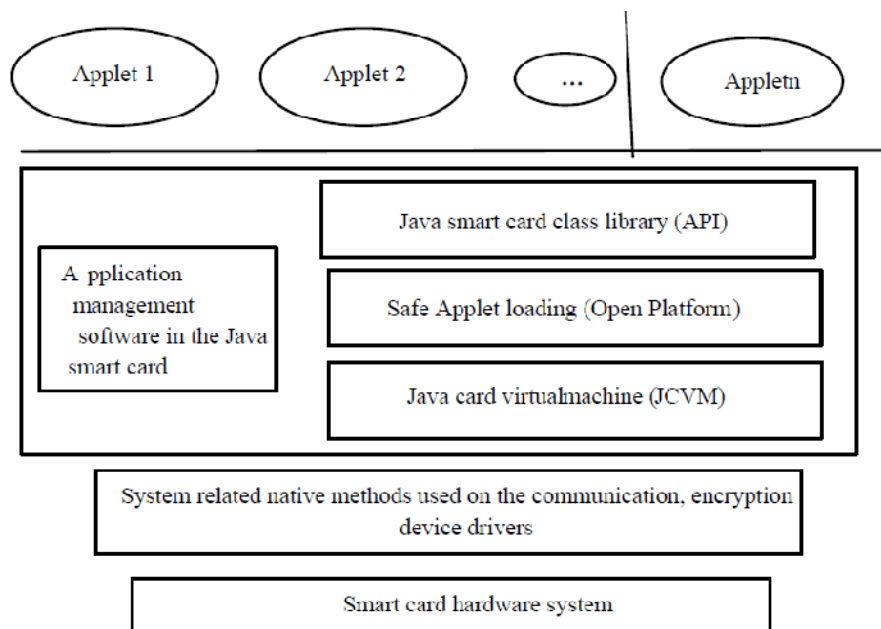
Applet 1

Applet 2

...

Appletn

Java smart card class library (API)

A pplication management software in the Java smart card

Safe Applet loading (Open Platform)

Java card virtualmachine (JCVM)

System related native methods used on the communication, encryption device drivers

Smart card hardware system